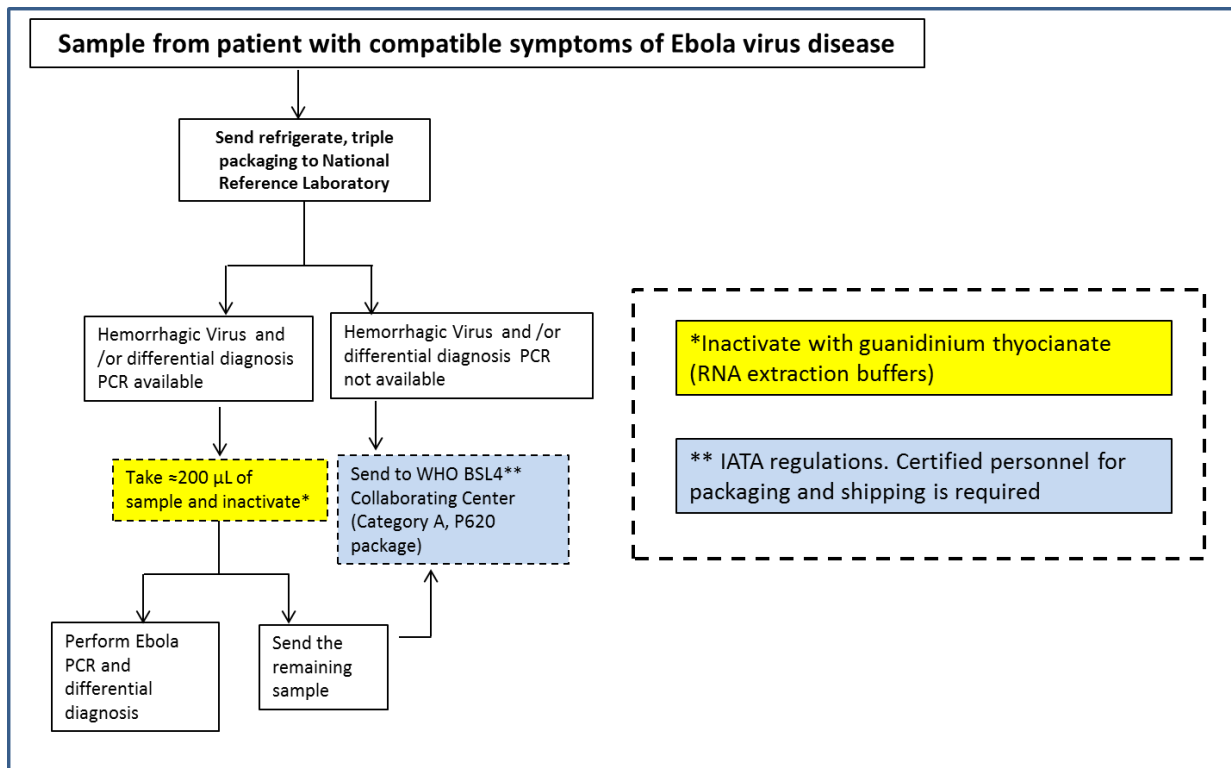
Sample from patient with compatible symptoms of Ebola virus disease

Send refrigerate, triple packaging to National Reference Laboratory

Hemorrhagic Virus and /or differential diagnosis PCR available

Hemorrhagic Virus and /or differential diagnosis PCR not available

Take ≈200 µL of sample and inactivate*

Send to WHO BSL4** Collaborating Center (Category A, P620 package)

Perform Ebola PCR and differential diagnosis

Send the remaining sample

*Inactivate with guanidinium thyocianate (RNA extraction buffers)

** IATA regulations. Certified personnel for packaging and shipping is required